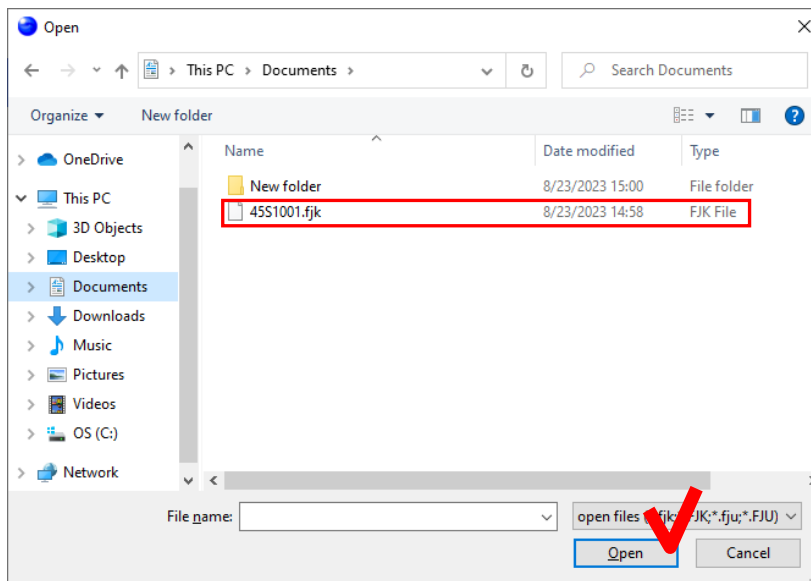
Open

This PC > Documents >

Search Documents

Organize ▾ New folder

OneDrive
This PC
3D Objects
Desktop
Documents
Downloads
Music
Pictures
Videos
OS (C:)
Network

| Name | Date modified | Type |
|---|---|---|
| New folder | 8/23/2023 15:00 | File folder |
| 45S1001.fjk | 8/23/2023 14:58 | FJK File |

File name:

open files ([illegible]fjk;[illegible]JK;*.fju;*.FJU)

Open

Cancel